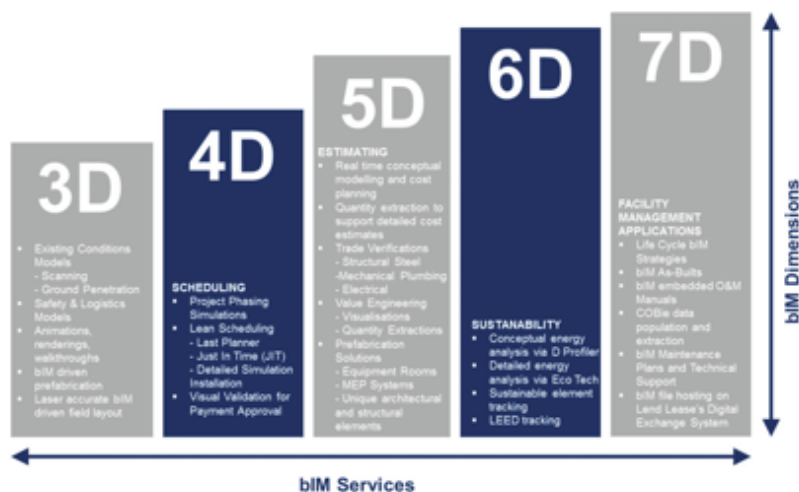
3D

Existing Conditions Models
- Scanning
- Ground Penetration
Safety & Logistics Models
Animations, renderings, walkthroughs
bIM driven prefabrication
Laser accurate bIM driven field layout

4D

SCHEDULING
Project Phasing Simulations
Lean Scheduling
- Last Planner
- Just In Time (JIT)
- Detailed Simulation Installation
Visual Validation for Payment Approval

5D

ESTIMATING
Real time conceptual modelling and cost planning
Quantity extraction to support detailed cost estimates
Trade Verifications
- Structural Steel
-Mechanical Plumbing
- Electrical
Value Engineering
- Visualisations
- Quantity Extractions
Prefabrication Solutions
- Equipment Rooms
- MEP Systems
- Unique architectural and structural elements

6D

SUSTANABILITY
Conceptual energy analysis via D Profiler
Detailed energy analysis via Eco Tech
Sustainable element tracking
LEED tracking

7D

FACILITY MANAGEMENT APPLICATIONS
Life Cycle bIM Strategies
bIM As-Builts
bIM embedded O&M Manuals
COBie data population and extraction
bIM Maintenance Plans and Technical Support
bIM file hosting on Lend Lease's Digital Exchange System

bIM Dimensions

bIM Services